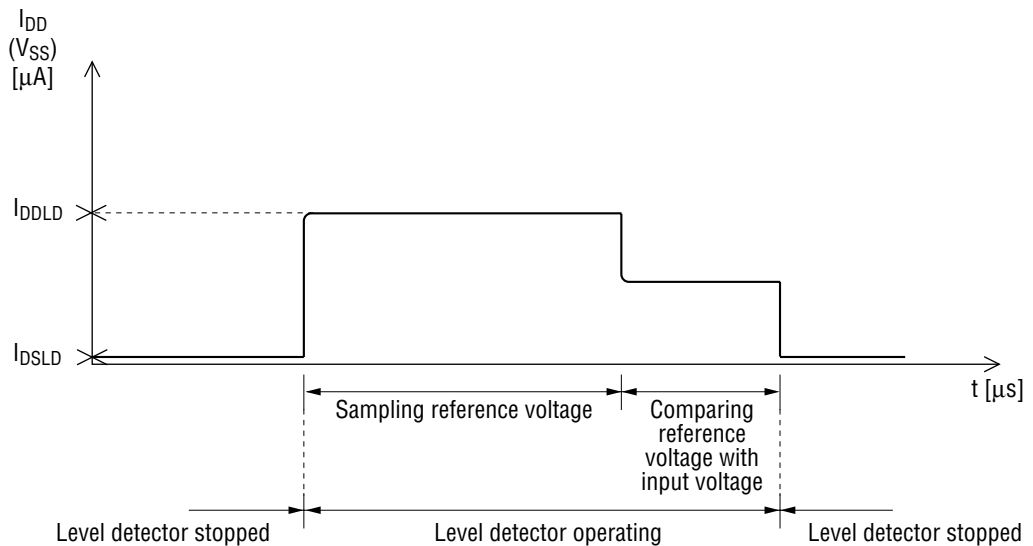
$I_{DD}$
$(V_{SS})$
[μA]

$I_{DDLD}$

$I_{DSLD}$

t [μs]

Sampling reference voltage

Comparing reference voltage with input voltage

Level detector stopped

Level detector operating

Level detector stopped